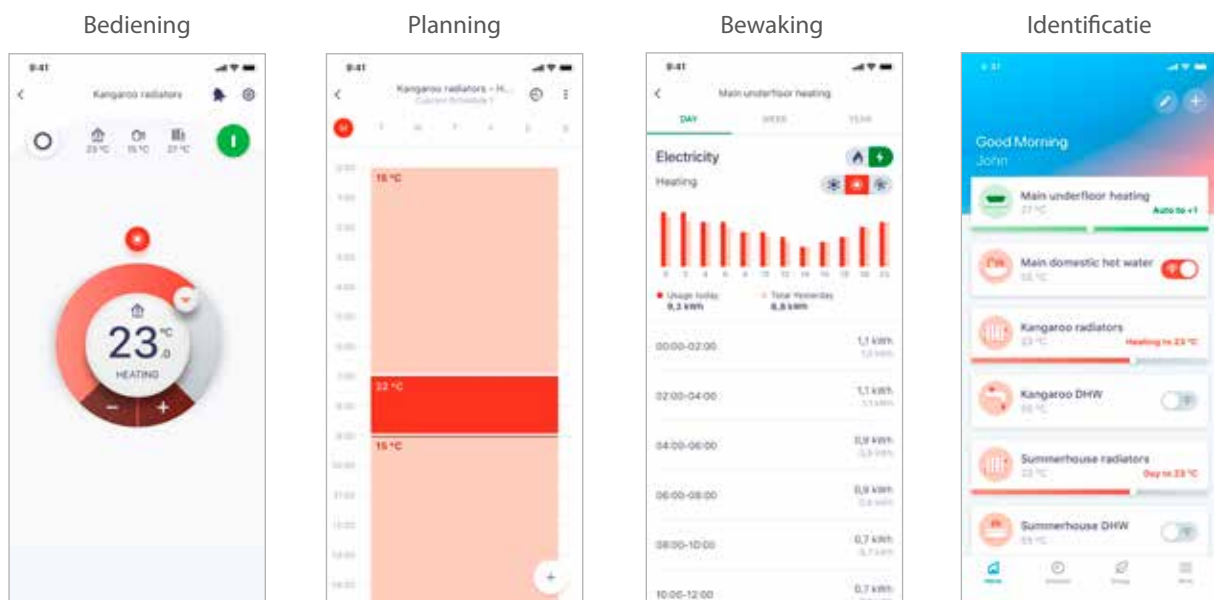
Bediening

9:41

Kangaroo radiators

23 °C 15 °C 27 °C

23 °C .0

HEATING

− +

Planning

9:41

Kangaroo radiators – H...

Custom Schedule 1

M T W T F S S

15 °C

22 °C

15 °C

+

Bewaking

9:41

Main underfloor heating

DAY WEEK YEAR

Electricity

Heating

Usage today 9,2 kWh

Total Yesterday 8,8 kWh

00:00-02:00 1,1 kWh

02:00-04:00 1,1 kWh

04:00-06:00 0,9 kWh

06:00-08:00 0,9 kWh

08:00-10:00 0,7 kWh

10:00-12:00 0,7 kWh

Identificatie

9:41

Good Morning

John

Main underfloor heating

27 °C

Auto to +1

Main domestic hot water

55 °C

Kangaroo radiators

23 °C

Heating to 23 °C

Kangaroo DHW

55 °C

Summerhouse radiators

23 °C

Day to 23 °C

Summerhouse DHW

55 °C

Home

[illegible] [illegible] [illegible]